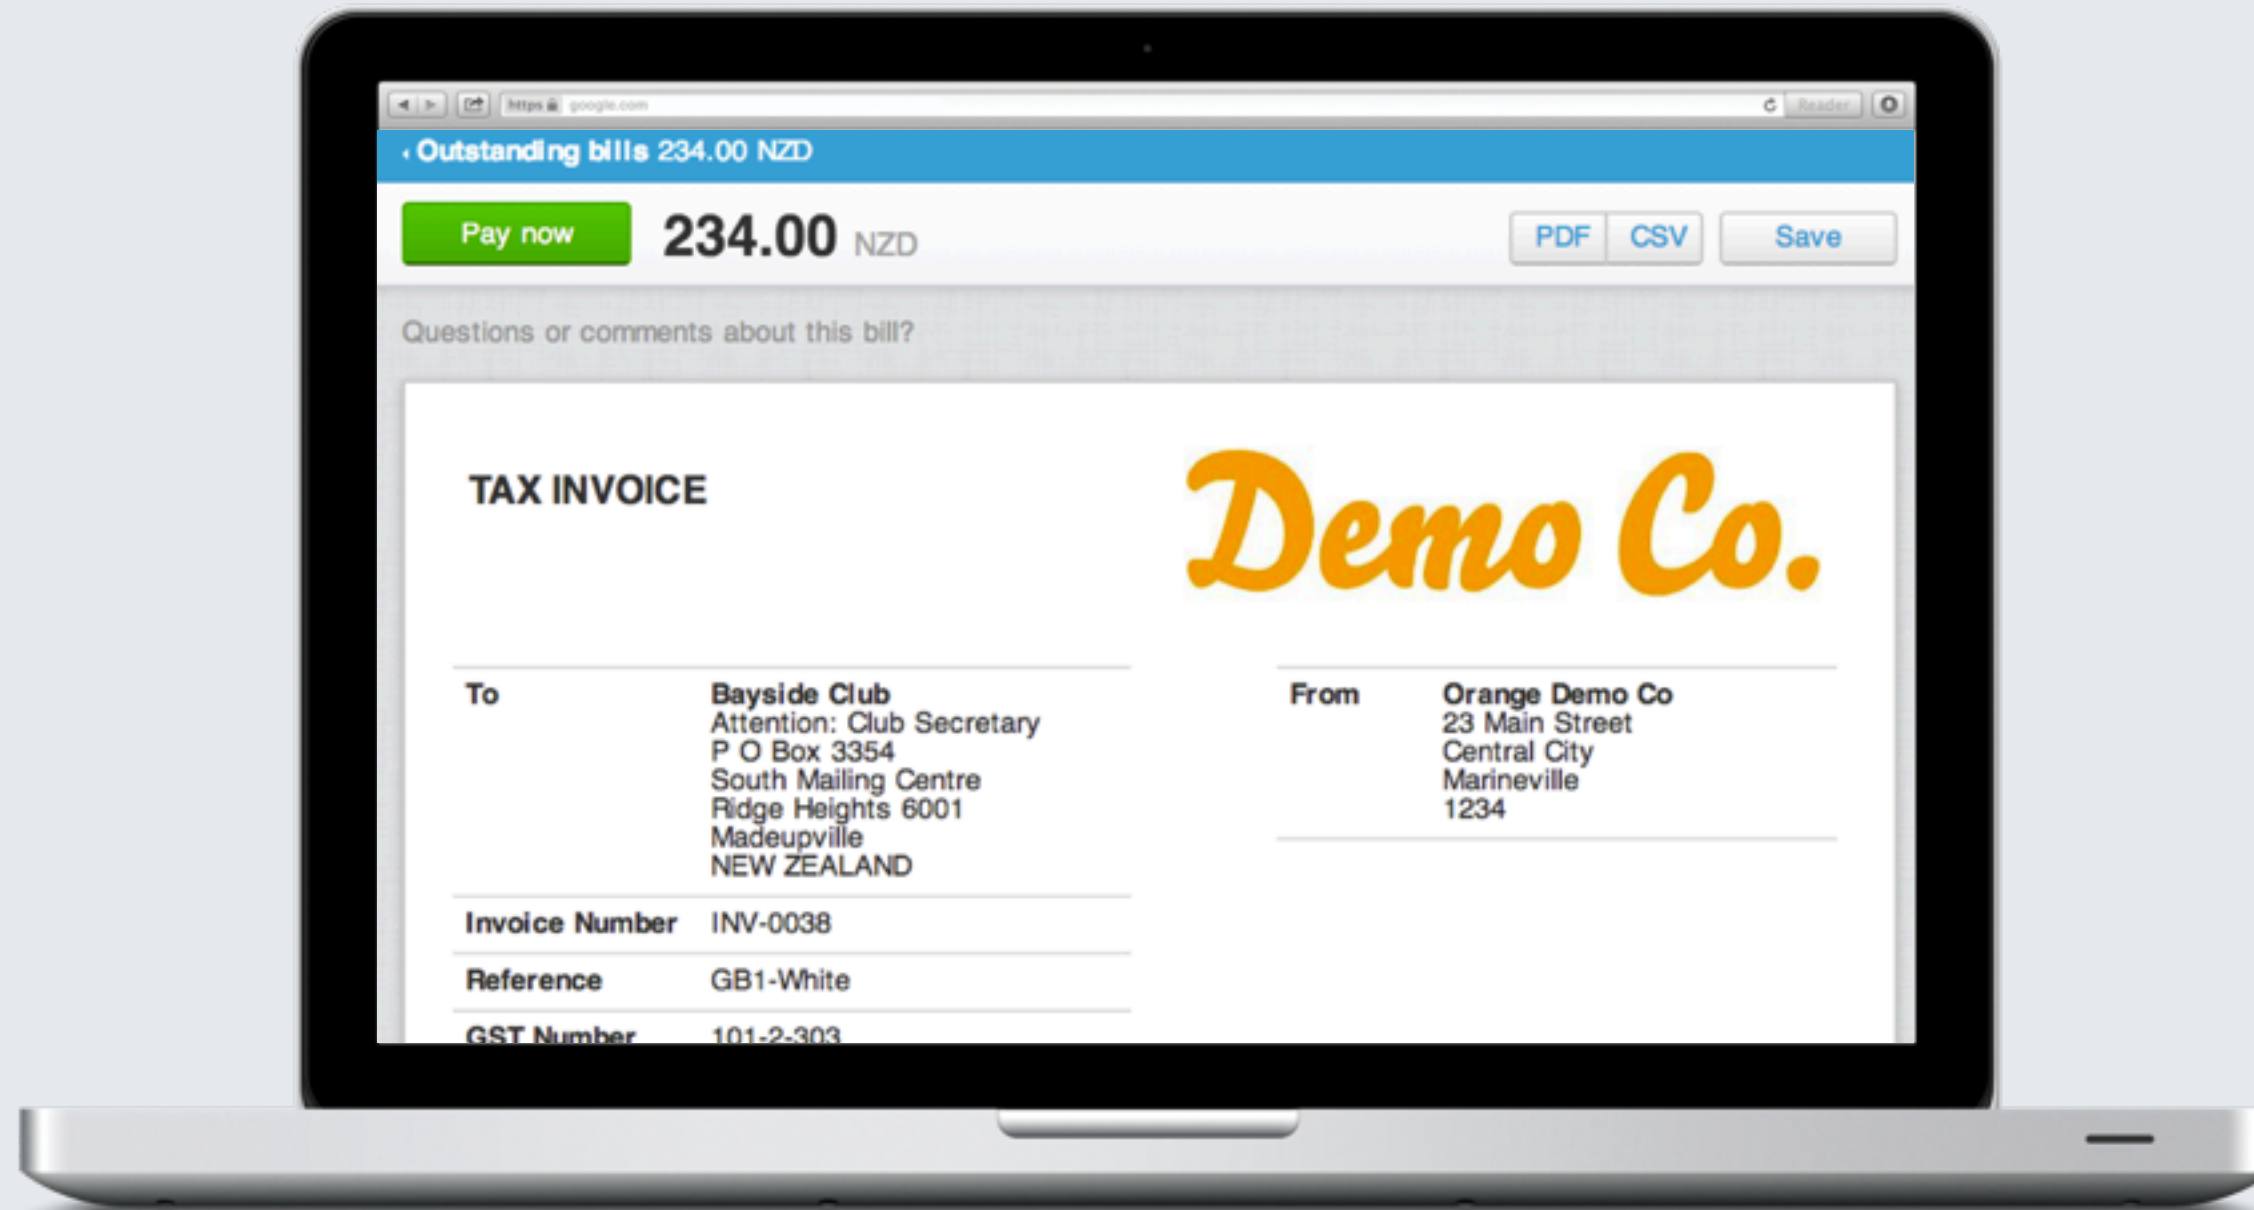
https google.com

Reader

‹ Outstanding bills 234.00 NZD

Pay now

234.00 NZD

PDF CSV Save

Questions or comments about this bill?

TAX INVOICE

Demo Co.

| To | Bayside Club<br>Attention: Club Secretary<br>P O Box 3354<br>South Mailing Centre<br>Ridge Heights 6001<br>Madeupville<br>NEW ZEALAND |
|---|---|
| Invoice Number | INV-0038 |
| Reference | GB1-White |
| GST Number | 101-2-303 |

| From | Orange Demo Co<br>23 Main Street<br>Central City<br>Marineville<br>1234 |
|---|---|